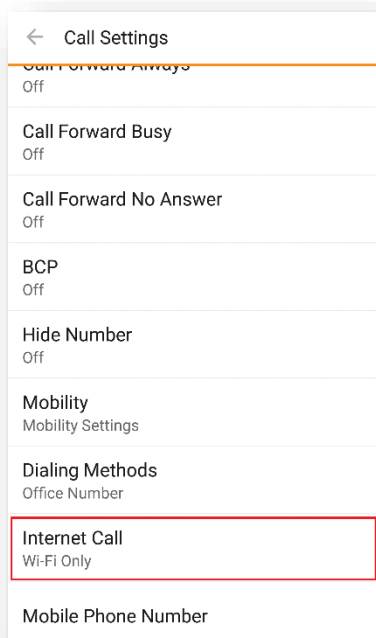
← Call Settings

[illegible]
Off

Call Forward Busy
Off

Call Forward No Answer
Off

BCP
Off

Hide Number
Off

Mobility
Mobility Settings

Dialing Methods
Office Number

Internet Call
Wi-Fi Only

Mobile Phone Number